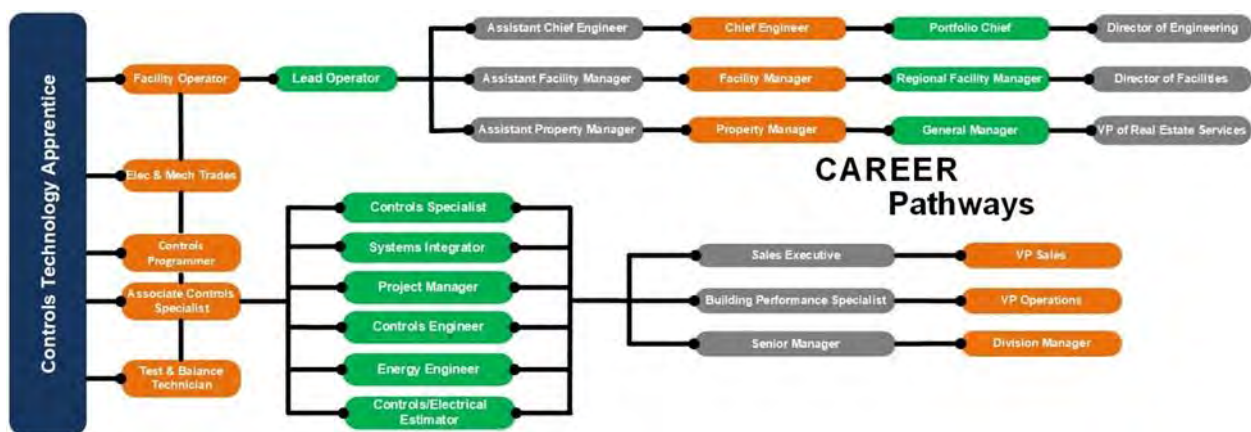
Controls Technology Apprentice

Facility Operator

Lead Operator

Assistant Chief Engineer

Chief Engineer

Portfolio Chief

Director of Engineering

Assistant Facility Manager

Facility Manager

Regional Facility Manager

Director of Facilities

Assistant Property Manager

Property Manager

General Manager

VP of Real Estate Services

CAREER Pathways

Elec & Mech Trades

Controls Programmer

Associate Controls Specialist

Test & Balance Technician

Controls Specialist

Systems Integrator

Project Manager

Controls Engineer

Energy Engineer

Controls/Electrical Estimator

Sales Executive

VP Sales

Building Performance Specialist

VP Operations

Senior Manager

Division Manager